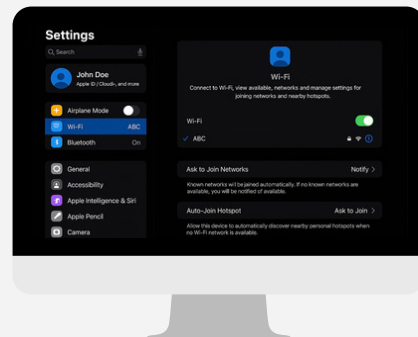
Settings

Search

John Doe
Apple ID / iCloud+, and more

Airplane Mode

Wi-Fi ABC

Bluetooth On

General

Accessibility

Apple Intelligence & Siri

Apple Pencil

Camera

Wi-Fi

Connect to Wi-Fi, view available networks and manage settings for joining networks and nearby hotspots.

Wi-Fi

ABC

Ask to Join Networks Notify

Known networks will be joined automatically. If no known networks are available, you will be notified of available.

Auto-Join Hotspot Ask to Join

Allow this device to automatically discover nearby personal hotspots when no Wi-Fi network is available.